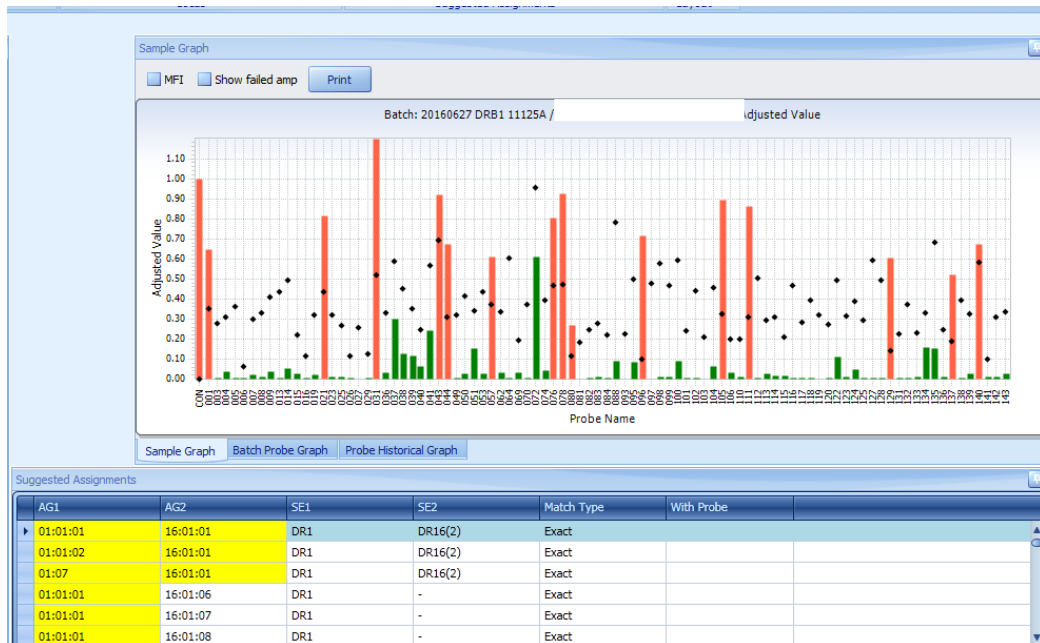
Sample Graph

MFI Show failed amp Print

Batch: 20160627 DRB1 11125A / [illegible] Adjusted Value

Adjusted Value

1.10
1.00
0.90
0.80
0.70
0.60
0.50
0.40
0.30
0.20
0.10
0.00

CON 001 003 004 005 006 008 009 011 013 014 015 016 019 021 023 025 026 029 031 036 037 038 039 040 041 043 045 049 050 051 052 053 059 062 064 066 067 072 073 076 078 080 081 082 083 084 088 093 095 096 097 098 099 100 101 102 103 104 105 106 110 111 112 113 114 115 116 117 118 119 120 121 122 123 124 125 127 128 129 131 132 133 134 135 136 137 138 139 140 141 142 143

Probe Name

Sample Graph Batch Probe Graph Probe Historical Graph

Suggested Assignments

| AG1 | AG2 | SE1 | SE2 | Match Type | With Probe |
|---|---|---|---|---|---|
| 01:01:01 | 16:01:01 | DR1 | DR16(2) | Exact | |
| 01:01:02 | 16:01:01 | DR1 | DR16(2) | Exact | |
| 01:07 | 16:01:01 | DR1 | DR16(2) | Exact | |
| 01:01:01 | 16:01:06 | DR1 | - | Exact | |
| 01:01:01 | 16:01:07 | DR1 | - | Exact | |
| 01:01:01 | 16:01:08 | DR1 | - | Exact | |